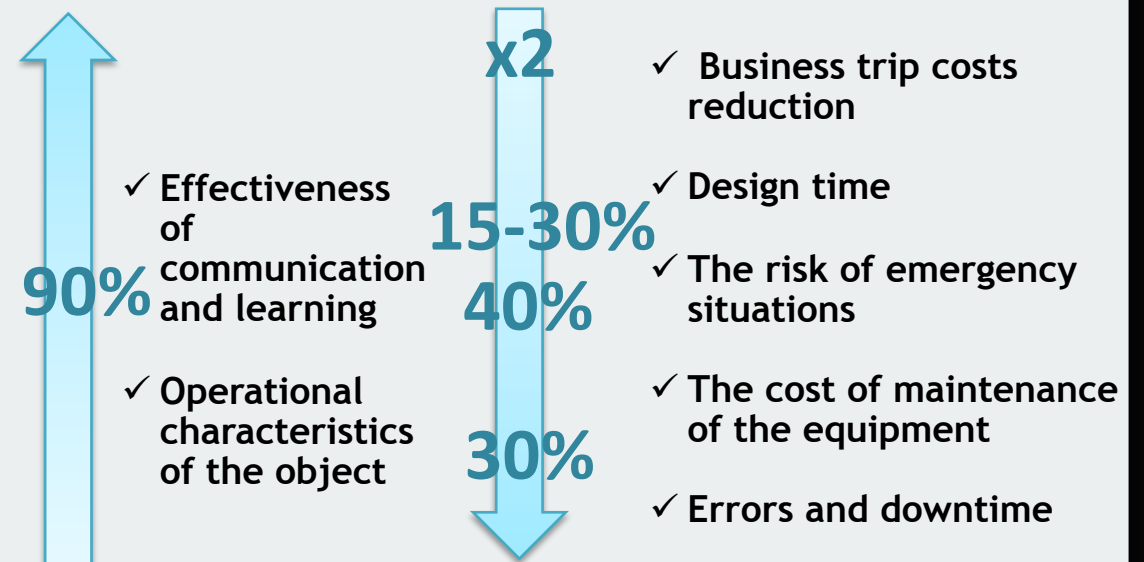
90%

✓ Effectiveness of communication and learning

✓ Operational characteristics of the object

x2

15-30%

40%

30%

✓ Business trip costs reduction

✓ Design time

✓ The risk of emergency situations

✓ The cost of maintenance of the equipment

✓ Errors and downtime